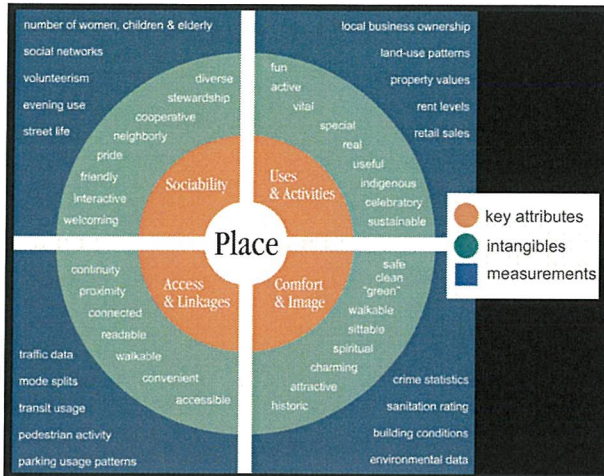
number of women, children & elderly
social networks
volunteerism
evening use
street life

local business ownership
land-use patterns
property values
rent levels
retail sales

diverse
stewardship
cooperative
neighborly
pride
friendly
interactive
welcoming

fun
active
vital
special
real
useful
indigenous
celebratory
sustainable

Sociability

Uses & Activities

Place

Access & Linkages

Comfort & Image

continuity
proximity
connected
readable
walkable
convenient
accessible

safe
clean
"green"
walkable
sittable
spiritual
charming
attractive
historic

traffic data
mode splits
transit usage
pedestrian activity
parking usage patterns

crime statistics
sanitation rating
building conditions
environmental data

key attributes
intangibles
measurements